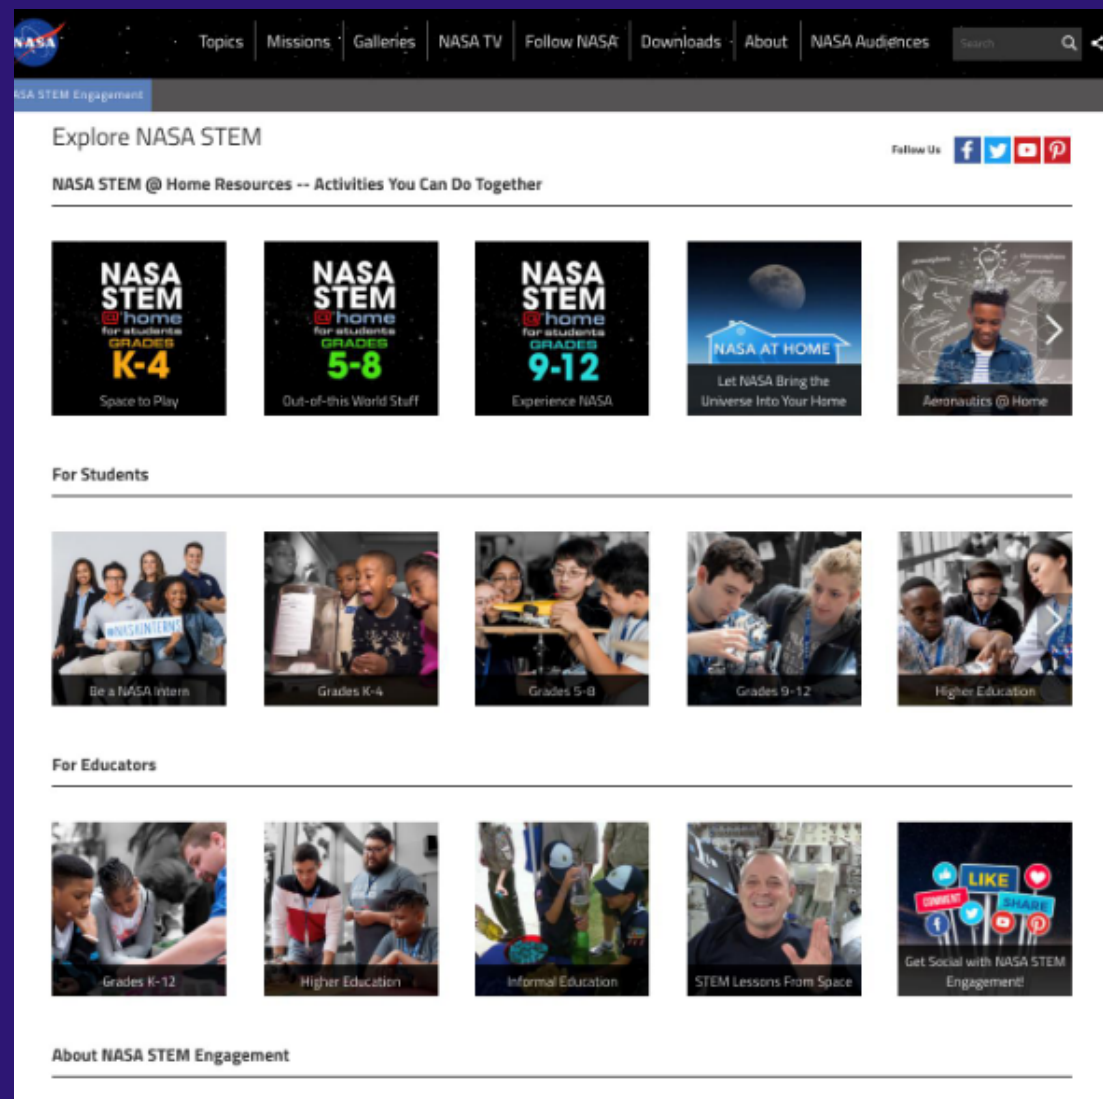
NASA

Topics | Missions | Galleries | NASA TV | Follow NASA | Downloads | About | NASA Audiences

Search

ASA STEM Engagement

Explore NASA STEM

Follow Us

NASA STEM @ Home Resources -- Activities You Can Do Together

NASA STEM @home for students GRADES K-4
Space to Play

NASA STEM @home for students GRADES 5-8
Out-of-this World Stuff

NASA STEM @home for students GRADES 9-12
Experience NASA

NASA AT HOME
Let NASA Bring the Universe Into Your Home

Aeronautics @ Home

For Students

#NASAINTERNS
Be a NASA Intern

Grades K-4

Grades 5-8

Grades 9-12

Higher Education

For Educators

Grades K-12

Higher Education

Informal Education

STEM Lessons From Space

LIKE COMMENT SHARE
Get Social with NASA STEM Engagement!

About NASA STEM Engagement